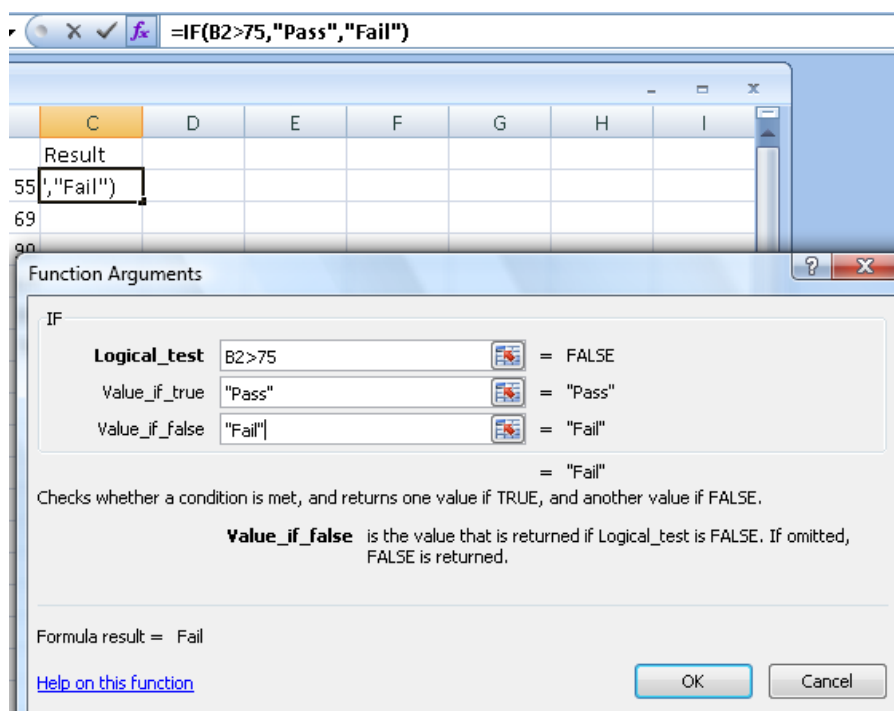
$f_x$ =IF(B2>75,"Pass","Fail")

| C | D | E | F | G | H | I |
|---|---|---|---|---|---|---|
| Result | | | | | | |
| 55 ","Fail") | | | | | | |
| 69 | | | | | | |
| 90 | | | | | | |

Function Arguments

IF

Logical_test B2>75 = FALSE

Value_if_true "Pass" = "Pass"

Value_if_false "Fail" = "Fail"

= "Fail"

Checks whether a condition is met, and returns one value if TRUE, and another value if FALSE.

Value_if_false is the value that is returned if Logical_test is FALSE. If omitted, FALSE is returned.

Formula result = Fail

Help on this function

OK

Cancel